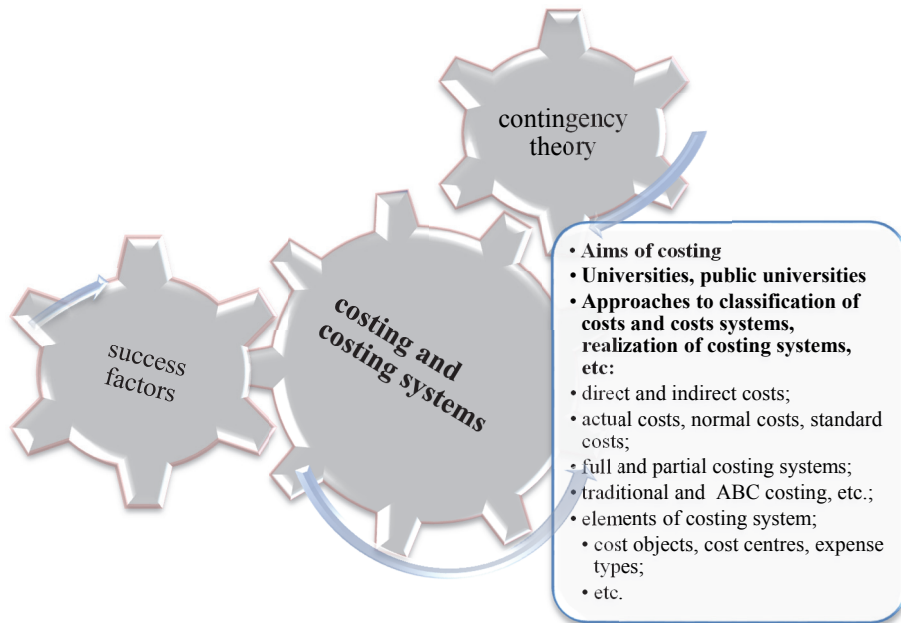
contingency theory

success factors

costing and costing systems

• Aims of costing
• Universities, public universities
• Approaches to classification of costs and costs systems, realization of costing systems, etc:
• direct and indirect costs;
• actual costs, normal costs, standard costs;
• full and partial costing systems;
• traditional and ABC costing, etc.;
• elements of costing system;
• cost objects, cost centres, expense types;
• etc.